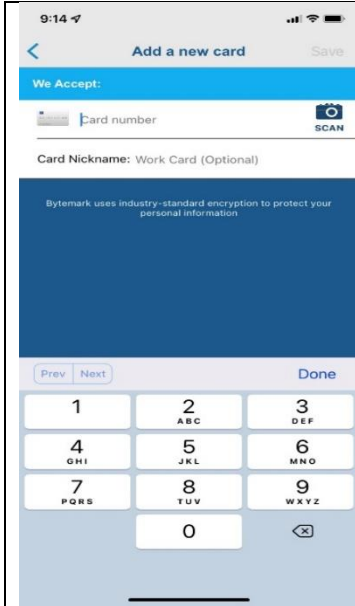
9:14

Add a new card

Save

We Accept:

Card number

SCAN

Card Nickname: Work Card (Optional)

Bytemark uses industry-standard encryption to protect your personal information

Prev Next

Done

1

2
ABC

3
DEF

4
GHI

5
JKL

6
MNO

7
PQRS

8
TUV

9
WXYZ

0